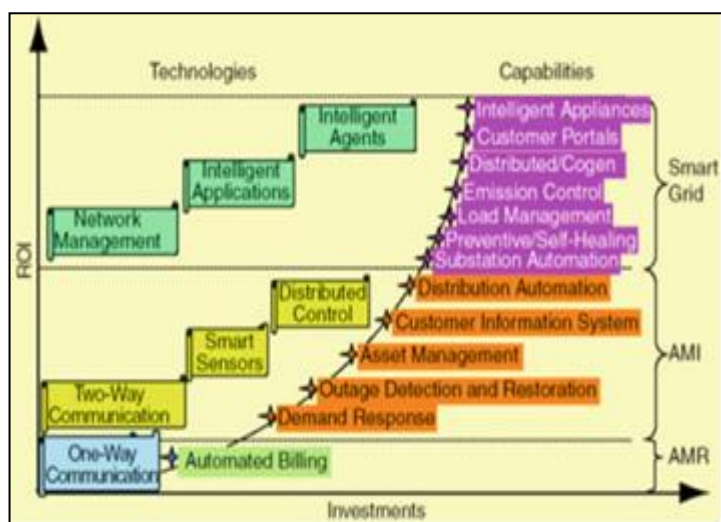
Technologies

Capabilities

ROI

Intelligent Agents

Intelligent Applications

Network Management

Intelligent Appliances

Customer Portals

Distributed/Cogen

Emission Control

Load Management

Preventive/Self-Healing

Substation Automation

Smart Grid

Distributed Control

Smart Sensors

Two-Way Communication

Distribution Automation

Customer Information System

Asset Management

Outage Detection and Restoration

Demand Response

AMI

One-Way Communication

Automated Billing

AMR

Investments